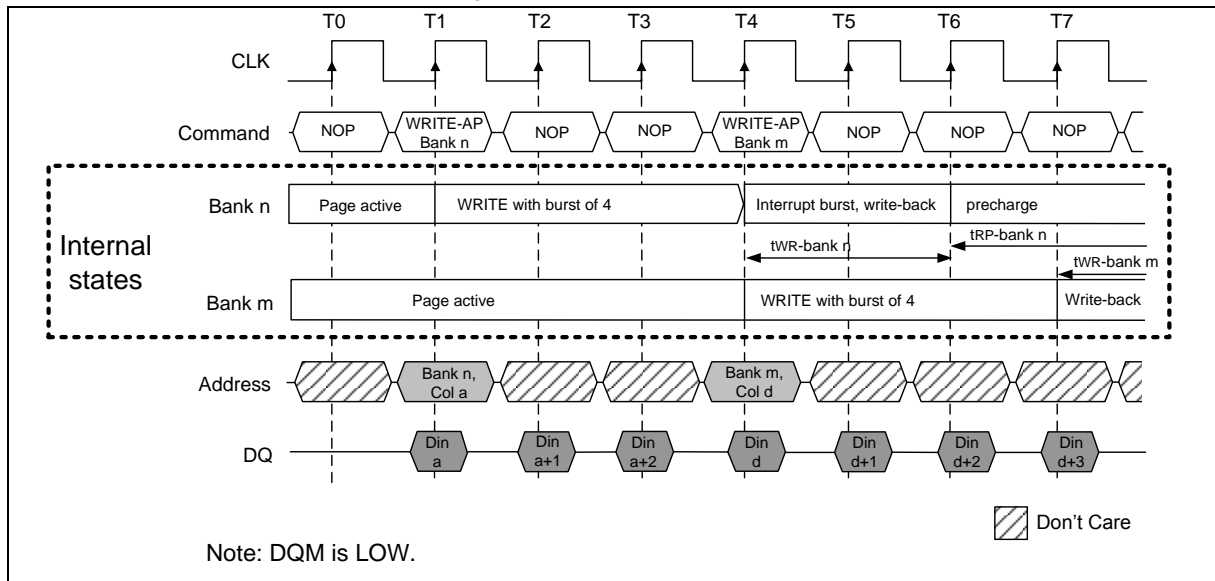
T0 T1 T2 T3 T4 T5 T6 T7

CLK

Command NOP WRITE-AP Bank n NOP NOP WRITE-AP Bank m NOP NOP NOP

Bank n Page active WRITE with burst of 4 Interrupt burst, write-back precharge

tWR-bank n tRP-bank n tWR-bank m

Internal states

Bank m Page active WRITE with burst of 4 Write-back

Address Bank n, Col a Bank m, Col d

DQ Din a Din a+1 Din a+2 Din d Din d+1 Din d+2 Din d+3

Don't Care

Note: DQM is LOW.